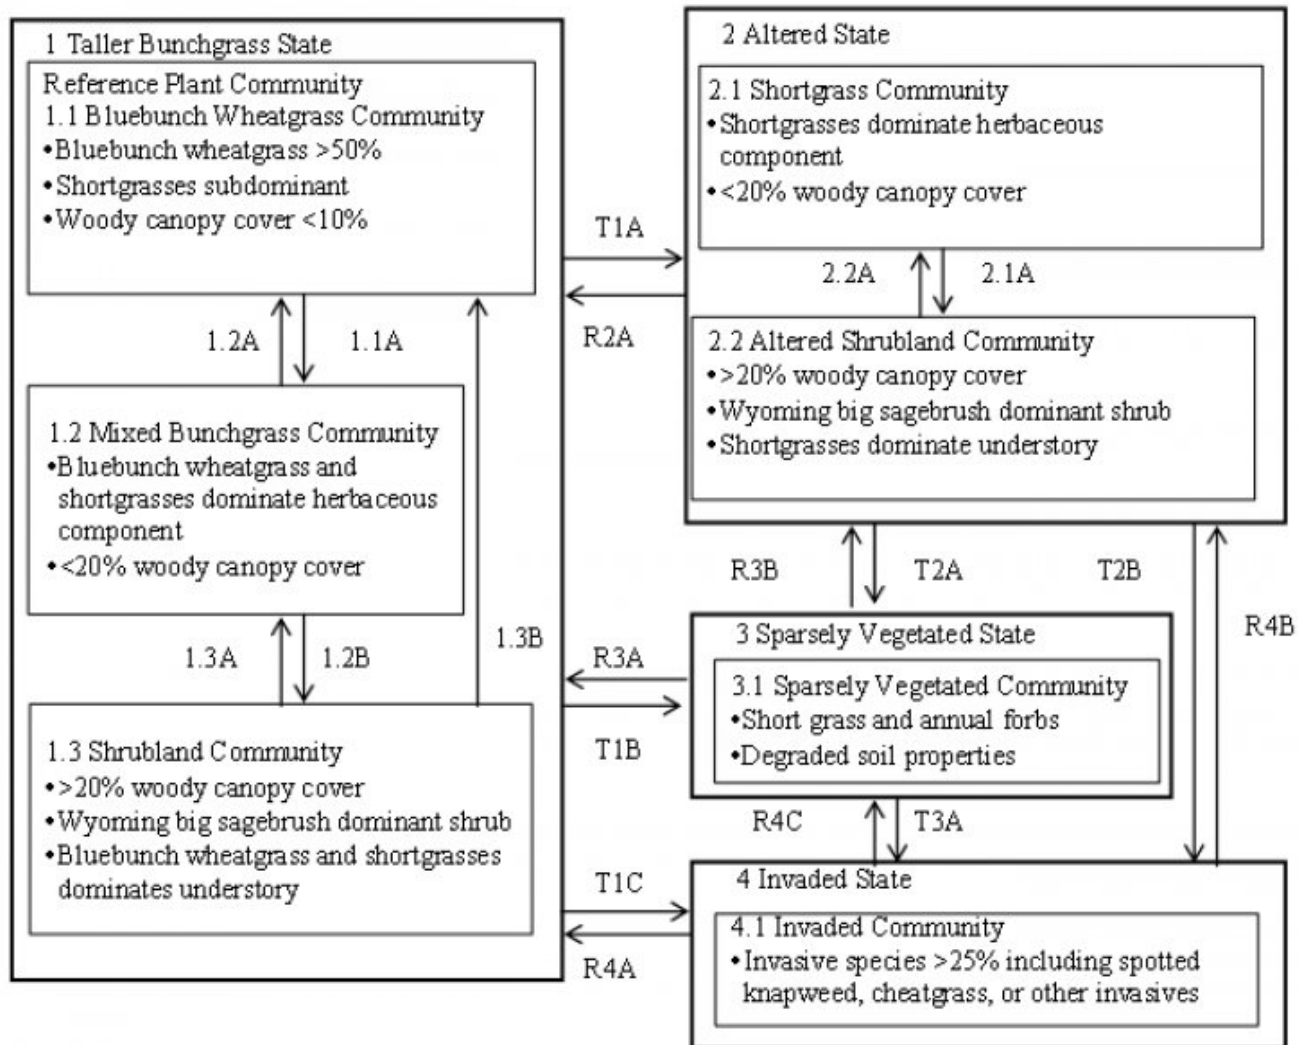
1 Taller Bunchgrass State

Reference Plant Community
1.1 Bluebunch Wheatgrass Community
•Bluebunch wheatgrass >50%
•Shortgrasses subdominant
•Woody canopy cover <10%

1.2A

1.1A

1.2 Mixed Bunchgrass Community
•Bluebunch wheatgrass and shortgrasses dominate herbaceous component
•<20% woody canopy cover

1.3A

1.2B

1.3B

1.3 Shrubland Community
•>20% woody canopy cover
•Wyoming big sagebrush dominant shrub
•Bluebunch wheatgrass and shortgrasses dominates understory

T1A

R2A

2 Altered State

2.1 Shortgrass Community
•Shortgrasses dominate herbaceous component
•<20% woody canopy cover

2.2A

2.1A

2.2 Altered Shrubland Community
•>20% woody canopy cover
•Wyoming big sagebrush dominant shrub
•Shortgrasses dominate understory

R3B

T2A

T2B

R4B

R3A

T1B

3 Sparsely Vegetated State

3.1 Sparsely Vegetated Community
•Short grass and annual forbs
•Degraded soil properties

R4C

T3A

T1C

R4A

4 Invaded State

4.1 Invaded Community
•Invasive species >25% including spotted knapweed, cheatgrass, or other invasives